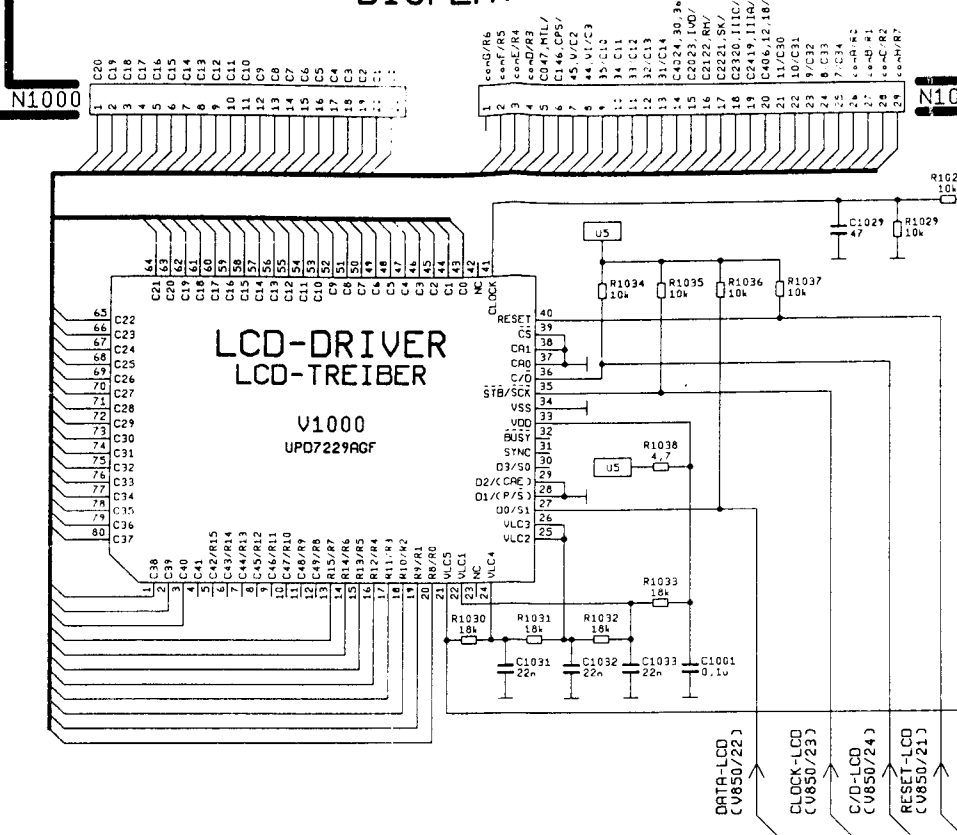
DISPLAY

N1000
C20 C19 C18 C17 C16 C15 C14 C13 C12 C11 C10 C9 C8 C7 C6 C5 C4 C3 C2 C1
1 2 3 4 5 6 7 8 9 10 11 12 13 14 15 16 17 18 19 20 21 22

comG/R6 comF/R5 comE/R4 comD/R3 C047,MIL/ C146,CPS/ 45,V/C2 44,V/C3 35/C10 34 C11 33 C12 32/C13 31/C14 C4024,30,3 C2023,IVD/ C2122,RH/ C2221,SK/ C2320,IIC/ C2419,IIA/ C406,12,18/ 11/C30 10/C31 9/C32 8 C33 7/C34 comA/R2 comB/R1 comC/R2 comH/R7
1 2 3 4 5 6 7 8 9 10 11 12 13 14 15 16 17 18 19 20 21 22 23 24 25 26 27 28 29
N10

R102 10k
C1029 47
R1029 10k
U5
R1034 10k
R1035 10k
R1036 10k
R1037 10k

64 63 62 61 60 59 58 57 56 55 54 53 52 51 50 49 48 47 46 45 44 43 42 41
C21 C20 C19 C18 C17 C16 C15 C14 C13 C12 C11 C10 C9 C8 C7 C6 C5 C4 C3 C2 C1 C0 NC CLOCK

65 C22
66 C23
67 C24
68 C25
69 C26
70 C27
71 C28
72 C29
73 C30
74 C31
75 C32
76 C33
77 C34
78 C35
79 C36
80 C37

LCD-DRIVER
LCD-TREIBER

V1000
UPD7229AGF

RESET 40
CS 39
CA1 38
CA0 37
C/D 36
STB/SCK 35
VSS 34
VDD 33
BUSY 32
SYNC 31
D3/S0 30
D2/(CAE) 29
D1/(P/S) 28
D0/S1 27
VLC3 26
VLC2 25

R1038 4,7
U5

C38 C39 C40 C41 C42/R15 C43/R14 C44/R13 C45/R12 C46/R11 C47/R10 C48/R9 C49/R8 R15/R7 R14/R6 R13/R5 R12/R4 R11/R3 R10/R2 R9/R1 R8/R0 VLC5 VLC1 NC VLC4
1 2 3 4 5 6 7 8 9 10 11 12 13 14 15 16 17 18 19 20 21 22 23 24

R1033 18k
R1030 18k
R1031 18k
R1032 18k
C1031 22n
C1032 22n
C1033 22n
C1001 0,1u

DATA-LCD (V850/22)
CLOCK-LCD (V850/23)
C/D-LCD (V850/24)
RESET-LCD (V850/21)